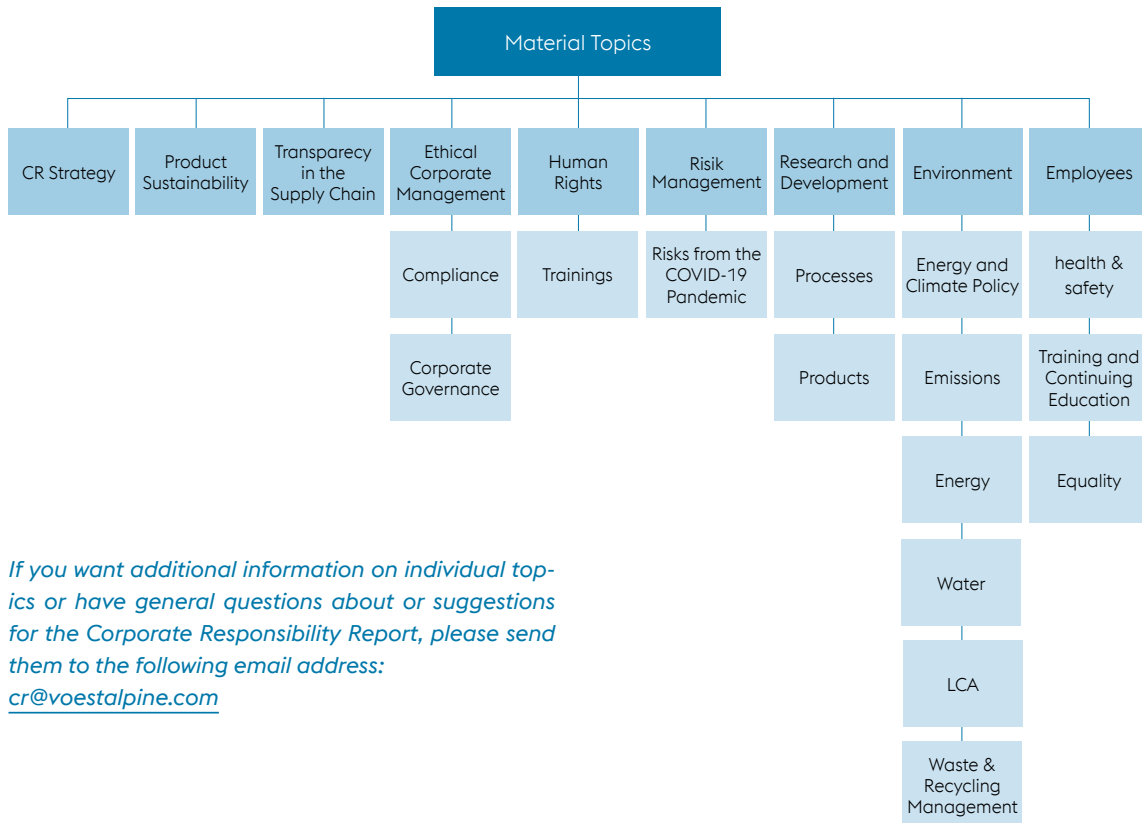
Material Topics

CR Strategy

Product Sustainability

Transparecy in the Supply Chain

Ethical Corporate Management

Compliance

Corporate Governance

Human Rights

Trainings

Risik Management

Risks from the COVID-19 Pandemic

Research and Development

Processes

Products

Environment

Energy and Climate Policy

Emissions

Energy

Water

LCA

Waste & Recycling Management

Employees

health & safety

Training and Continuing Education

Equality

If you want additional information on individual topics or have general questions about or suggestions for the Corporate Responsibility Report, please send them to the following email address: cr@voestalpine.com